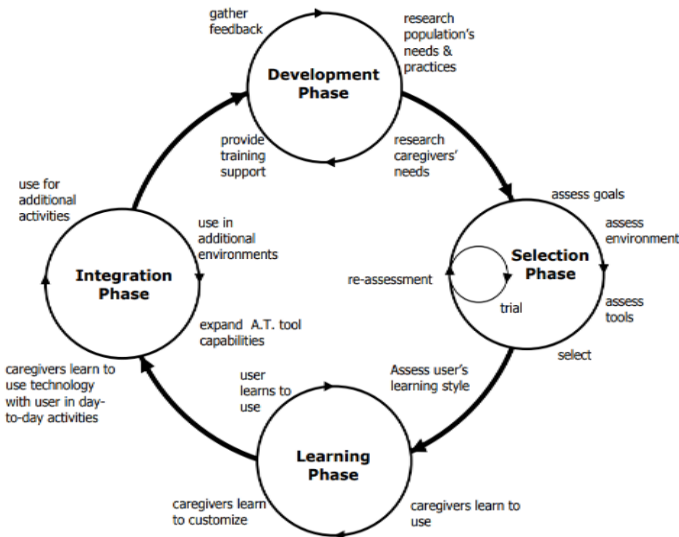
gather feedback

research population's needs & practices

Development Phase

provide training support

research caregivers' needs

use for additional activities

use in additional environments

assess goals

assess environment

Selection Phase

re-assessment

trial

assess tools

Integration Phase

expand A.T. tool capabilities

select

caregivers learn to use technology with user in day-to-day activities

user learns to use

Assess user's learning style

Learning Phase

caregivers learn to customize

caregivers learn to use